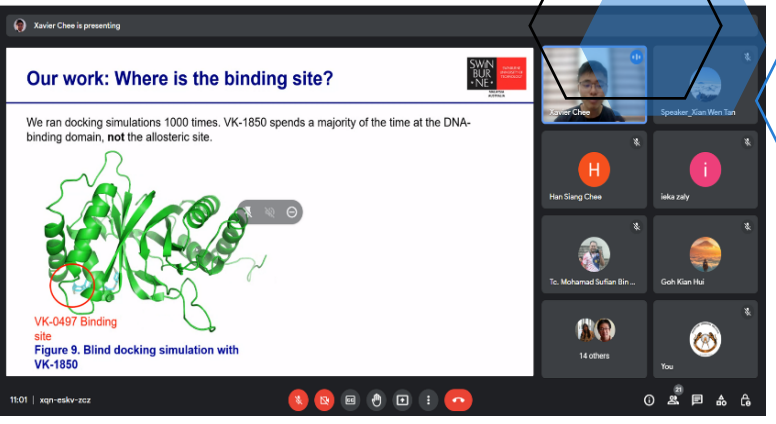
Xavier Chee is presenting

Our work: Where is the binding site?

SWIN BUR \* NE \*
SWINBURNE UNIVERSITY OF TECHNOLOGY
SARAWAK
AUSTRALIA

We ran docking simulations 1000 times. VK-1850 spends a majority of the time at the DNA-binding domain, **not** the allosteric site.

VK-0497 Binding site

Figure 9. Blind docking simulation with VK-1850

Xavier Chee

Speaker_Xian Wen Tan

H
Han Siang Chee

i
ieka zaly

Tc. Mohamad Sufian Bin...

Goh Kian Hui

14 others

You

11:01 | xqn-eskv-zcz

21